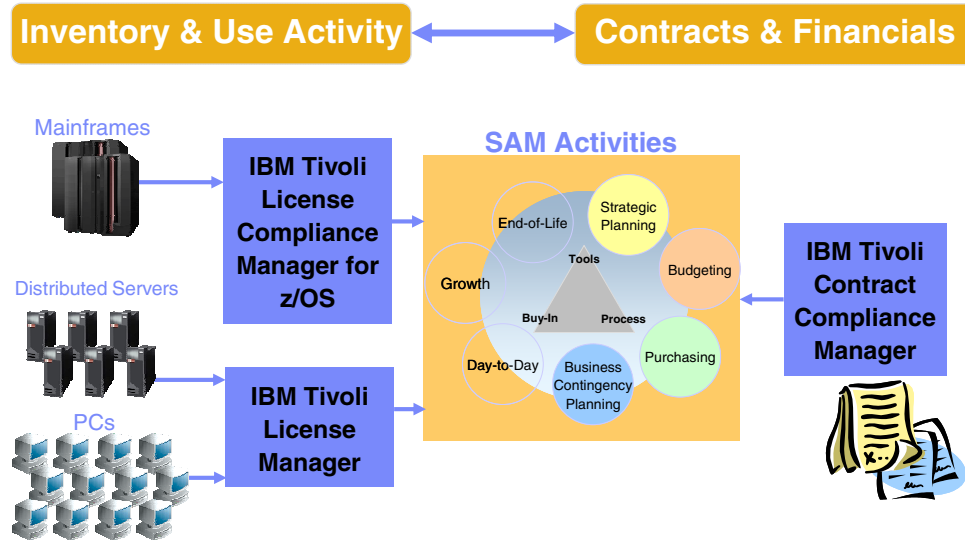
Inventory & Use Activity

Contracts & Financials

Mainframes

IBM Tivoli License Compliance Manager for z/OS

SAM Activities

End-of-Life

Strategic Planning

Tools

Budgeting

Growth

Buy-In

Process

Day-to-Day

Business Contingency Planning

Purchasing

IBM Tivoli Contract Compliance Manager

Distributed Servers

PCs

IBM Tivoli License Manager